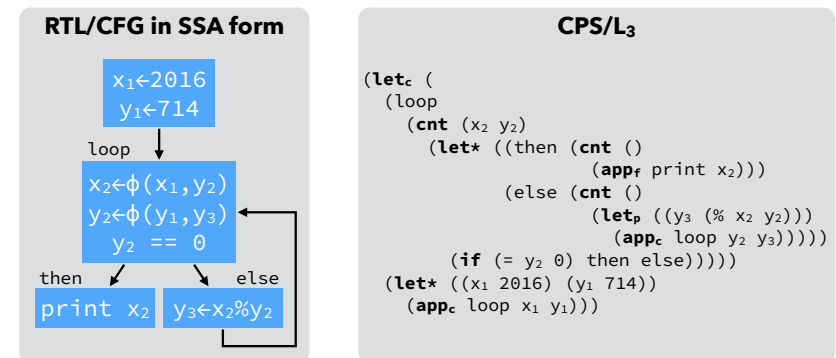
RTL/CFG in SSA form

$x_1 \leftarrow 2016$
$y_1 \leftarrow 714$

loop

$x_2 \leftarrow \phi(x_1, y_2)$
$y_2 \leftarrow \phi(y_1, y_3)$
$y_2 == 0$

then

else

print $x_2$

$y_3 \leftarrow x_2 \% y_2$

CPS/$L_3$

(**let**$_c$ (
  (loop
    (**cnt** ($x_2$ $y_2$)
      (**let\*** ((then (**cnt** ()
                    (**app**$_f$ print $x_2$)))
              (else (**cnt** ()
                    (**let**$_p$ (($y_3$ (% $x_2$ $y_2$)))
                      (**app**$_c$ loop $y_2$ $y_3$)))))
        (**if** (= $y_2$ 0) then else)))))
  (**let\*** (($x_1$ 2016) ($y_1$ 714))
    (**app**$_c$ loop $x_1$ $y_1$)))